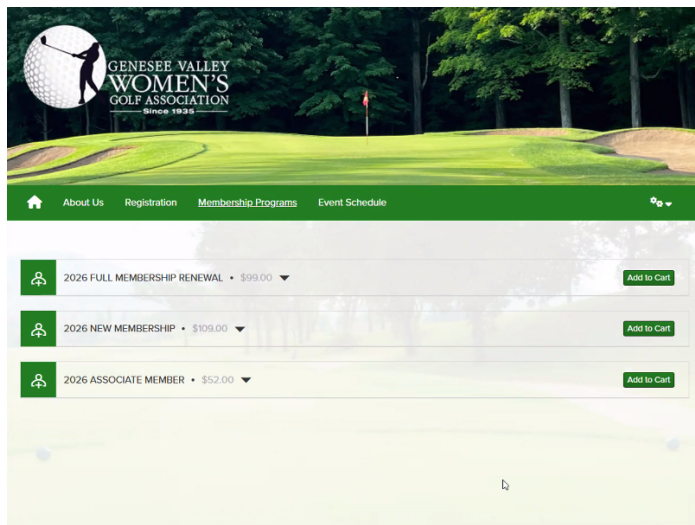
GENESEE VALLEY
WOMEN'S
GOLF ASSOCIATION
Since 1935

About Us Registration Membership Programs Event Schedule

2026 FULL MEMBERSHIP RENEWAL • $99.00
Add to Cart

2026 NEW MEMBERSHIP • $109.00
Add to Cart

2026 ASSOCIATE MEMBER • $52.00
Add to Cart